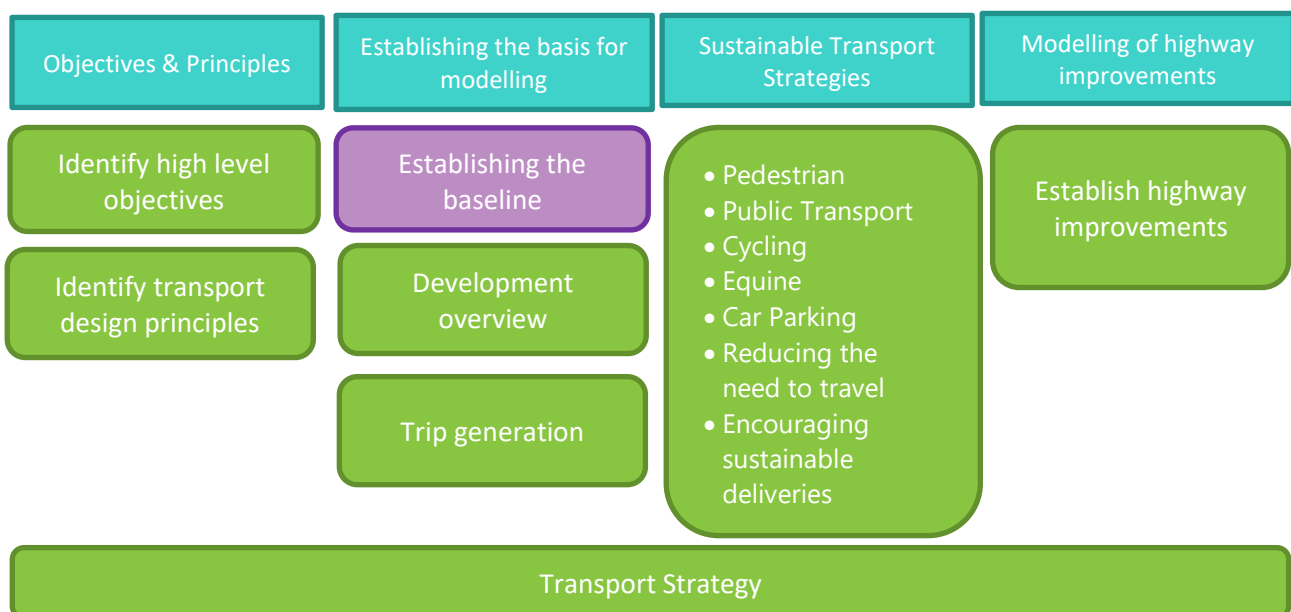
Objectives & Principles

Identify high level objectives

Identify transport design principles

Establishing the basis for modelling

Establishing the baseline

Development overview

Trip generation

Sustainable Transport Strategies

- Pedestrian
- Public Transport
- Cycling
- Equine
- Car Parking
- Reducing the need to travel
- Encouraging sustainable deliveries

Modelling of highway improvements

Establish highway improvements

Transport Strategy